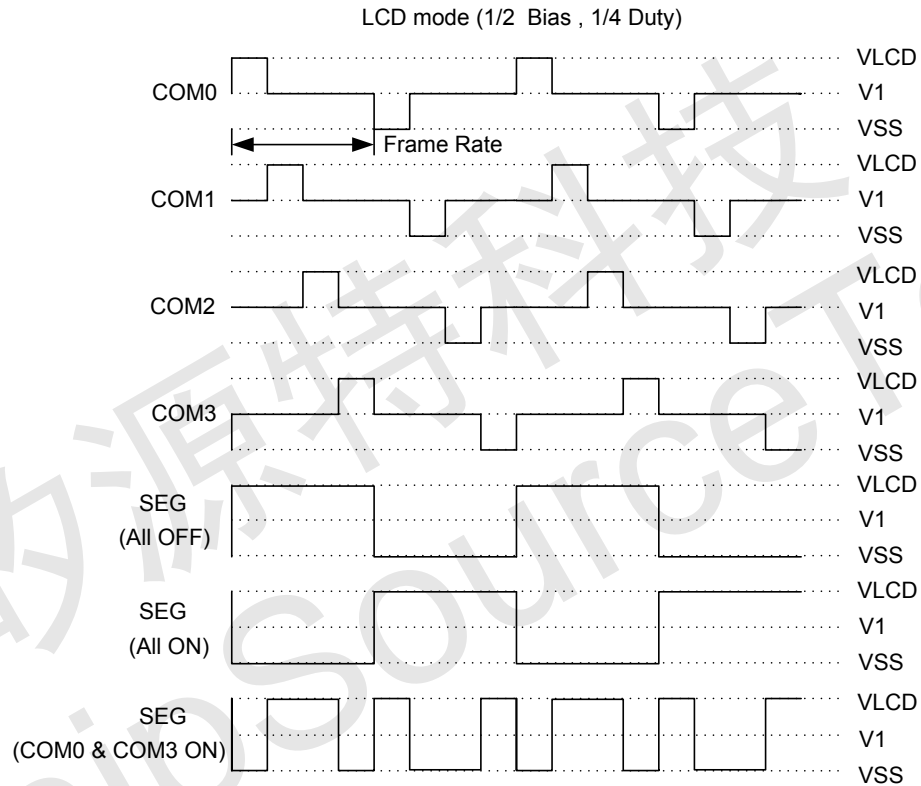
LCD mode (1/2 Bias , 1/4 Duty)

COM0
VLCD
V1
VSS
Frame Rate

COM1
VLCD
V1
VSS

COM2
VLCD
V1
VSS

COM3
VLCD
V1
VSS

SEG
(All OFF)
VLCD
V1
VSS

SEG
(All ON)
VLCD
V1
VSS

SEG
(COM0 & COM3 ON)
VLCD
V1
VSS

源特科技
Source T